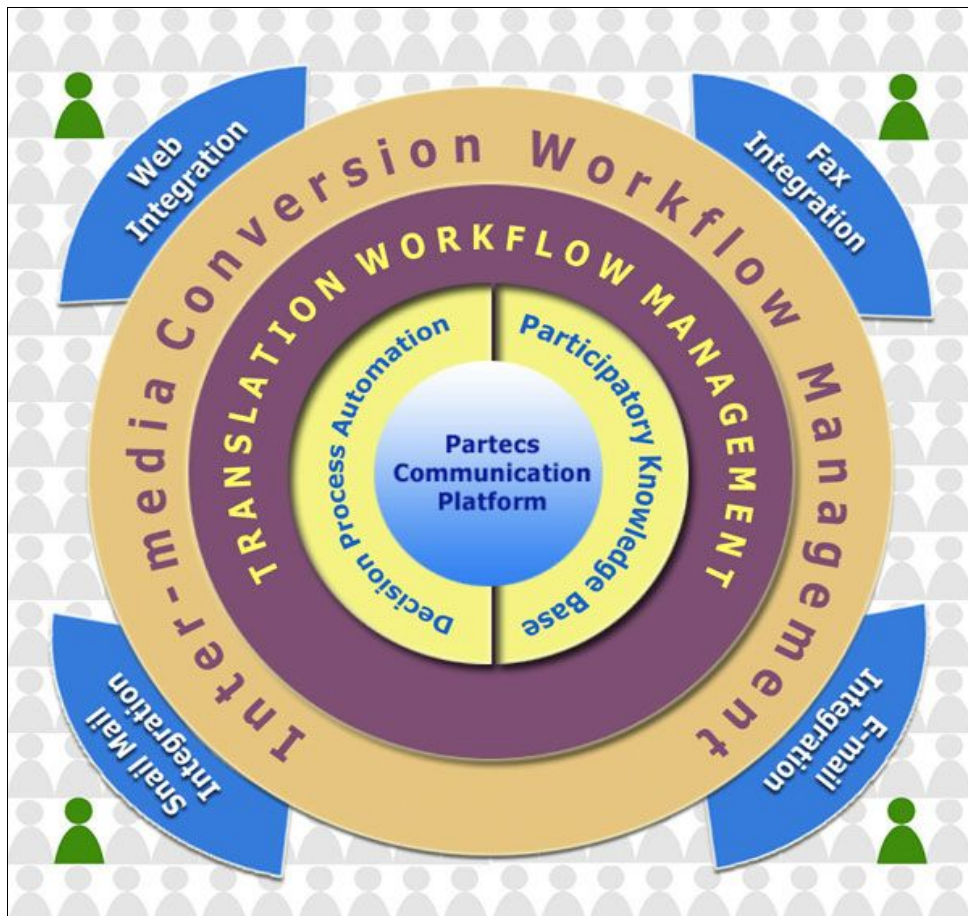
Web Integration

Fax Integration

Inter-media Conversion Workflow Management

TRANSLATION WORKFLOW MANAGEMENT

Decision Process Automation

Participatory Knowledge Base

Partecs Communication Platform

Snail Mail Integration

E-mail Integration